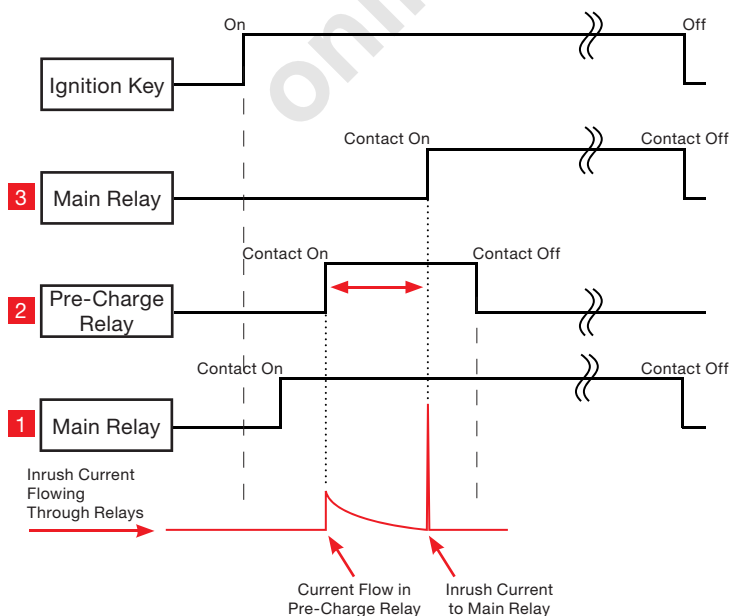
On
Off
Ignition Key
Contact On
Contact Off
3
Main Relay
Contact On
Contact Off
2
Pre-Charge Relay
Contact On
Contact Off
1
Main Relay
Inrush Current Flowing Through Relays
Current Flow in Pre-Charge Relay
Inrush Current to Main Relay
onl